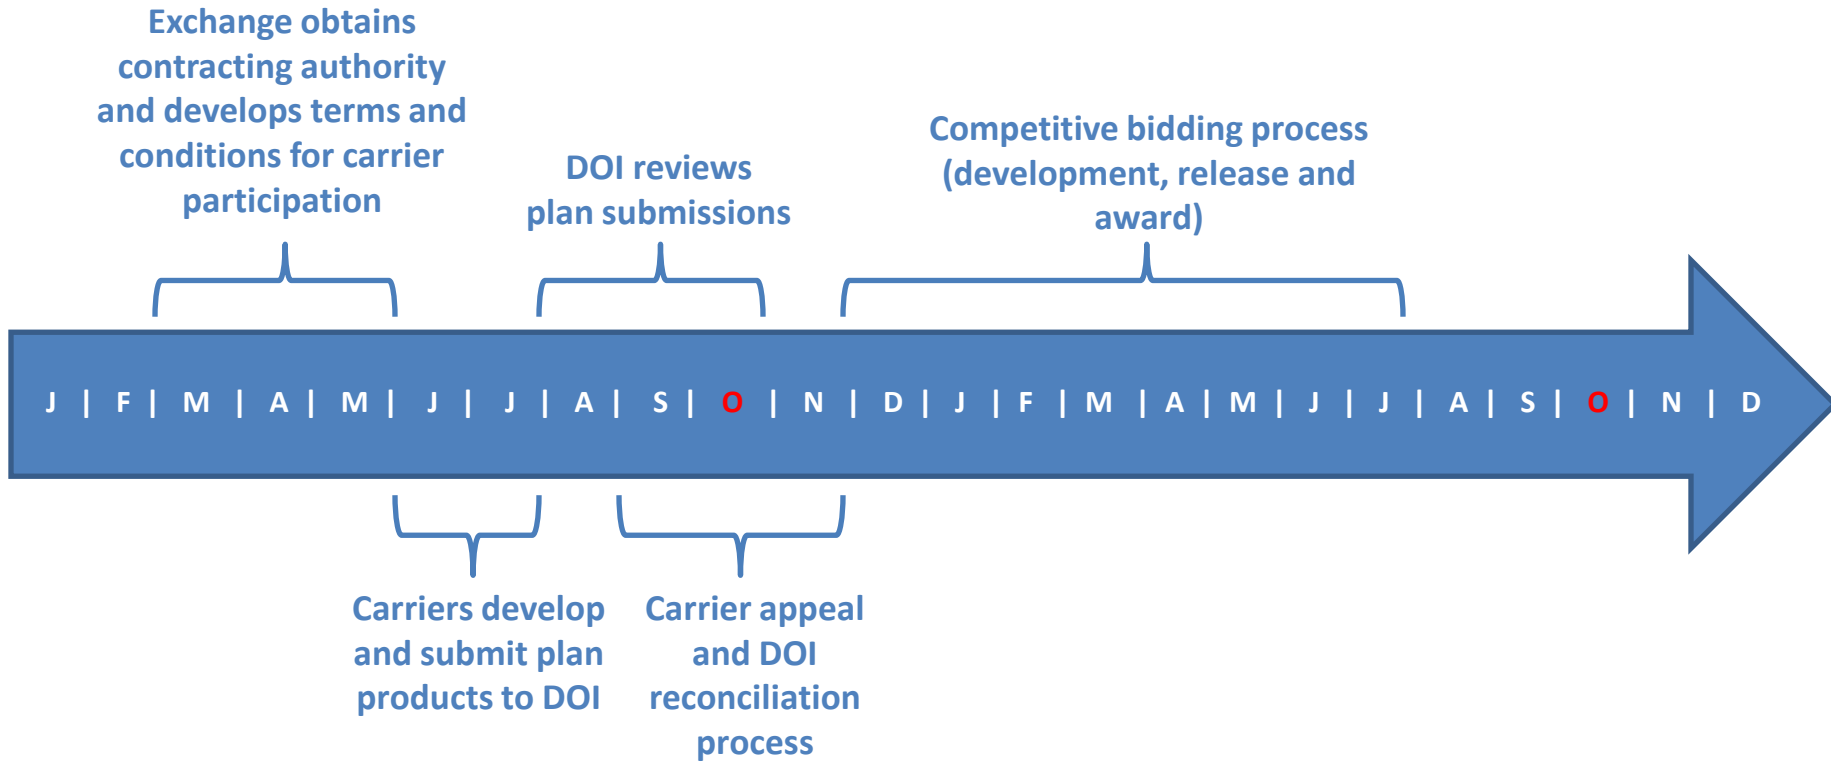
Exchange obtains contracting authority and develops terms and conditions for carrier participation

DOI reviews plan submissions

Competitive bidding process (development, release and award)

J | F | M | A | M | J | J | A | S | O | N | D | J | F | M | A | M | J | J | A | S | O | N | D

Carriers develop and submit plan products to DOI

Carrier appeal and DOI reconciliation process